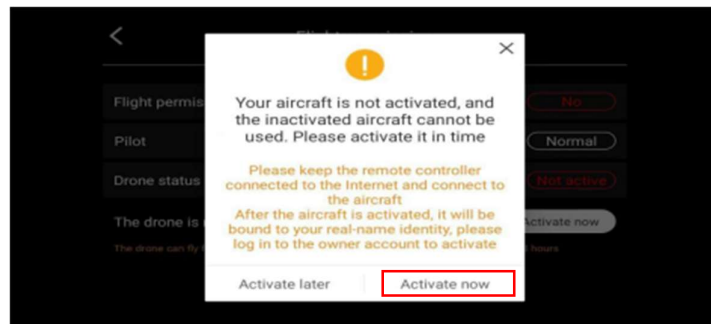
Flight permis

No

Pilot

Normal

Drone status

Not active

The drone is

Activate now

The drone can fly

hours

Your aircraft is not activated, and the inactivated aircraft cannot be used. Please activate it in time

Please keep the remote controller connected to the Internet and connect to the aircraft
After the aircraft is activated, it will be bound to your real-name identity, please log in to the owner account to activate

Activate later

Activate now